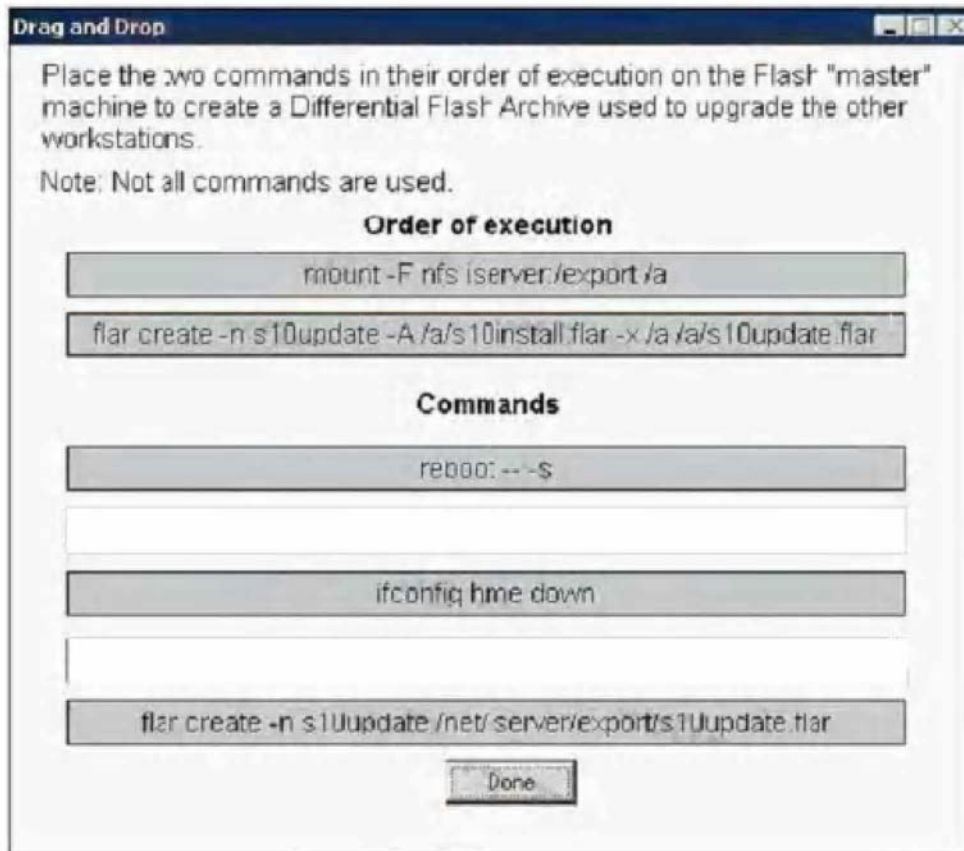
Drag and Drop

Place the :wo commands in their order of execution on the Flash "master" machine to create a Differential Flash Archive used to upgrade the other workstations.

Note: Not all commands are used.

Order of execution

mount -F nfs iserver:/export /a

flar create -n s10update -A /a/s10install.flar -x /a /a/s10update.flar

Commands

reboo: -- -s

ifconfig hme down

flar create -n s10update /net/server/export/s10update.flar

Done